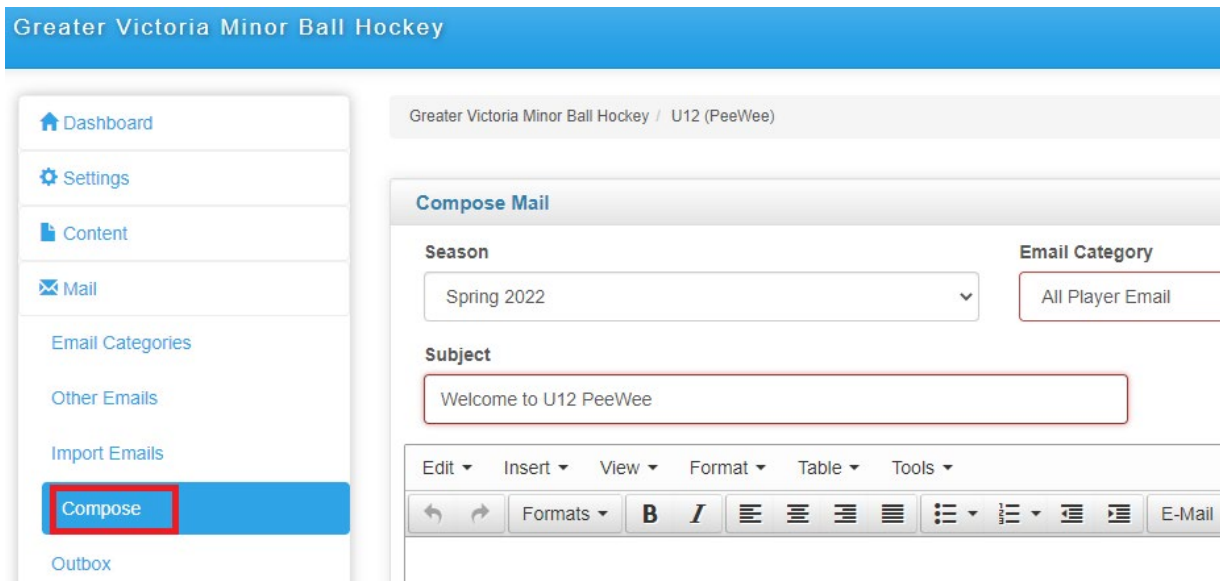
Greater Victoria Minor Ball Hockey

Dashboard

Settings

Content

Mail

Email Categories

Other Emails

Import Emails

Compose

Outbox

Greater Victoria Minor Ball Hockey / U12 (PeeWee)

Compose Mail

Season

Spring 2022

Email Category

All Player Email

Subject

Welcome to U12 PeeWee

Edit Insert View Format Table Tools

Formats B I E-Mail